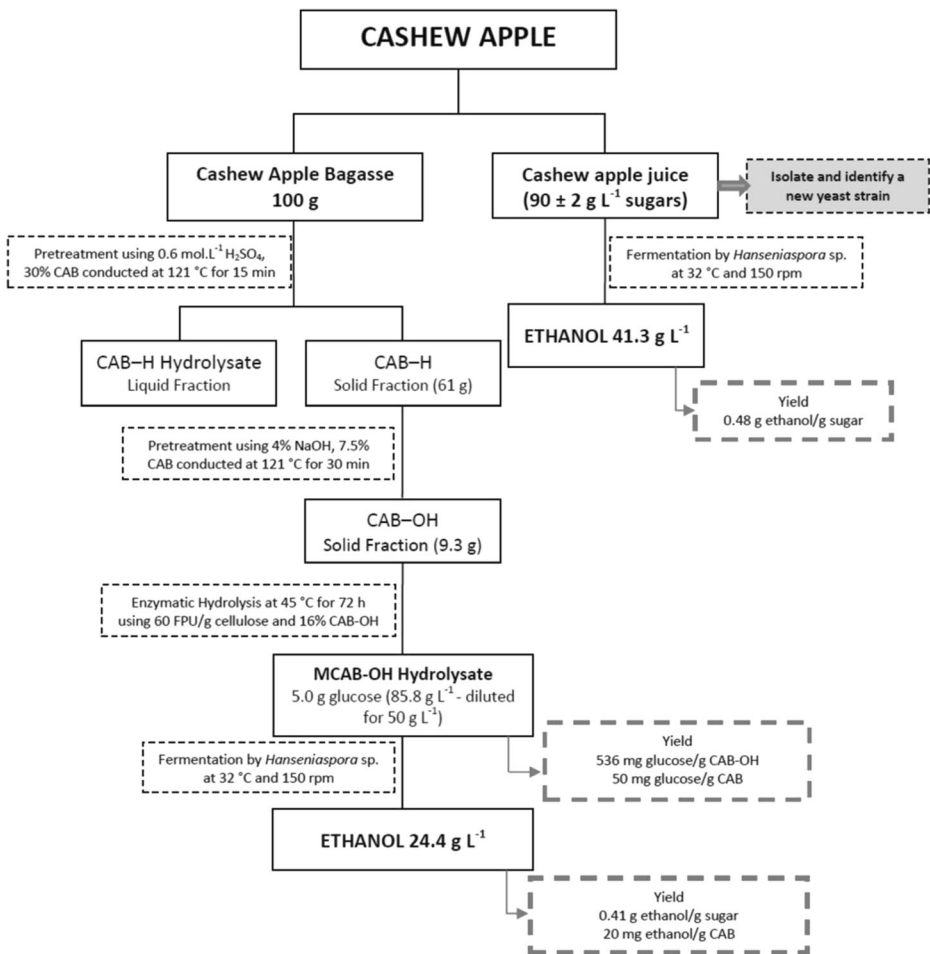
CASHEW APPLE

Cashew Apple Bagasse
100 g

Cashew apple juice
(90 ± 2 g L$^{-1}$ sugars)

Isolate and identify a new yeast strain

Pretreatment using 0.6 mol.L$^{-1}$ $H_2SO_4$, 30% CAB conducted at 121 °C for 15 min

Fermentation by Hanseniaspora sp. at 32 °C and 150 rpm

CAB–H Hydrolysate
Liquid Fraction

CAB–H
Solid Fraction (61 g)

ETHANOL 41.3 g L$^{-1}$

Yield
0.48 g ethanol/g sugar

Pretreatment using 4% NaOH, 7.5% CAB conducted at 121 °C for 30 min

CAB–OH
Solid Fraction (9.3 g)

Enzymatic Hydrolysis at 45 °C for 72 h using 60 FPU/g cellulose and 16% CAB-OH

MCAB-OH Hydrolysate
5.0 g glucose (85.8 g L$^{-1}$ - diluted for 50 g L$^{-1}$)

Yield
536 mg glucose/g CAB-OH
50 mg glucose/g CAB

Fermentation by Hanseniaspora sp. at 32 °C and 150 rpm

ETHANOL 24.4 g L$^{-1}$

Yield
0.41 g ethanol/g sugar
20 mg ethanol/g CAB